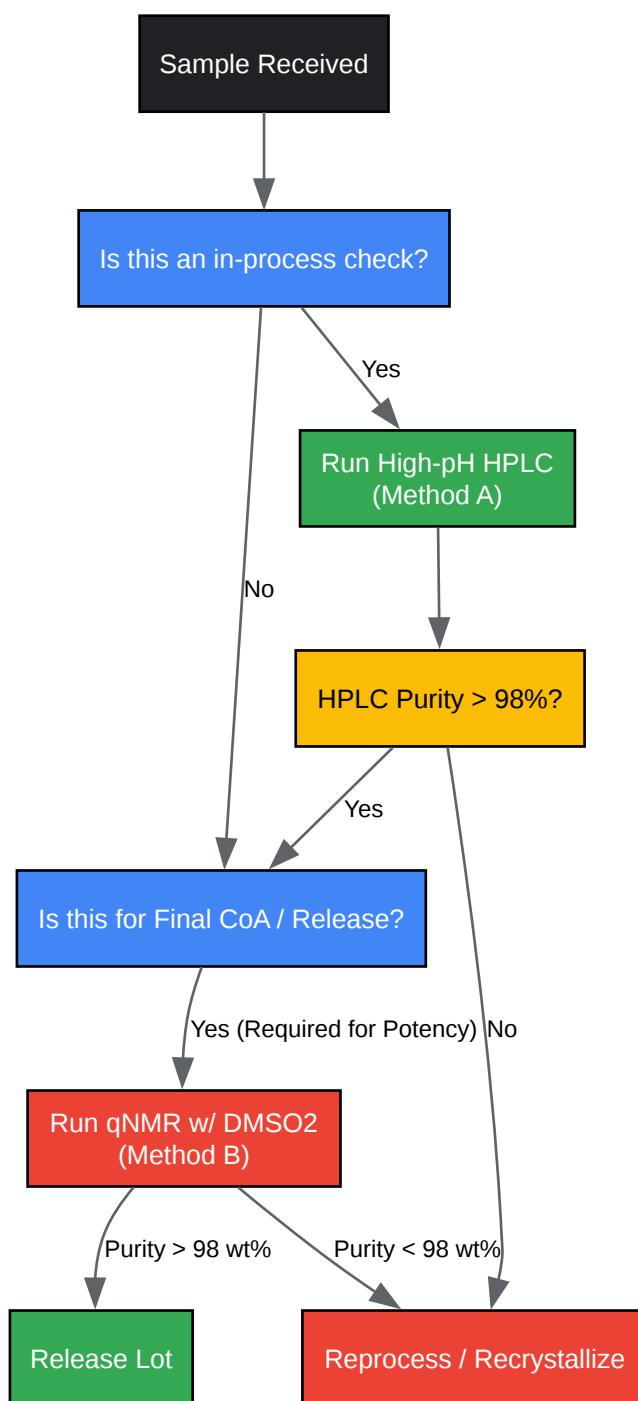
Sample Received

Is this an in-process check?

Yes

Run High-pH HPLC (Method A)

No

HPLC Purity > 98%?

Yes

Is this for Final CoA / Release?

Yes (Required for Potency)

No

Run qNMR w/ DMSO2 (Method B)

Purity > 98 wt%

Purity < 98 wt%

Release Lot

Reprocess / Recrystallize